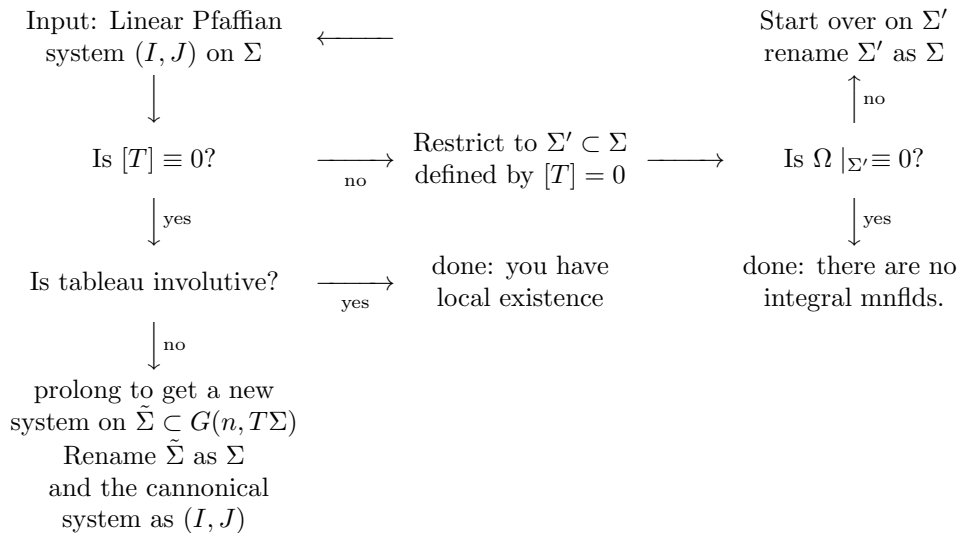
Input: Linear Pfaffian system $(I, J)$ on $\Sigma$

Start over on $\Sigma'$ rename $\Sigma'$ as $\Sigma$

no

Is $[T] \equiv 0$?

no

Restrict to $\Sigma' \subset \Sigma$ defined by $[T] = 0$

Is $\Omega |_{\Sigma'} \equiv 0$?

yes

yes

Is tableau involutive?

yes

done: you have local existence

done: there are no integral mnflds.

no

prolong to get a new system on $\tilde{\Sigma} \subset G(n, T\Sigma)$ Rename $\tilde{\Sigma}$ as $\Sigma$ and the cannonical system as $(I, J)$